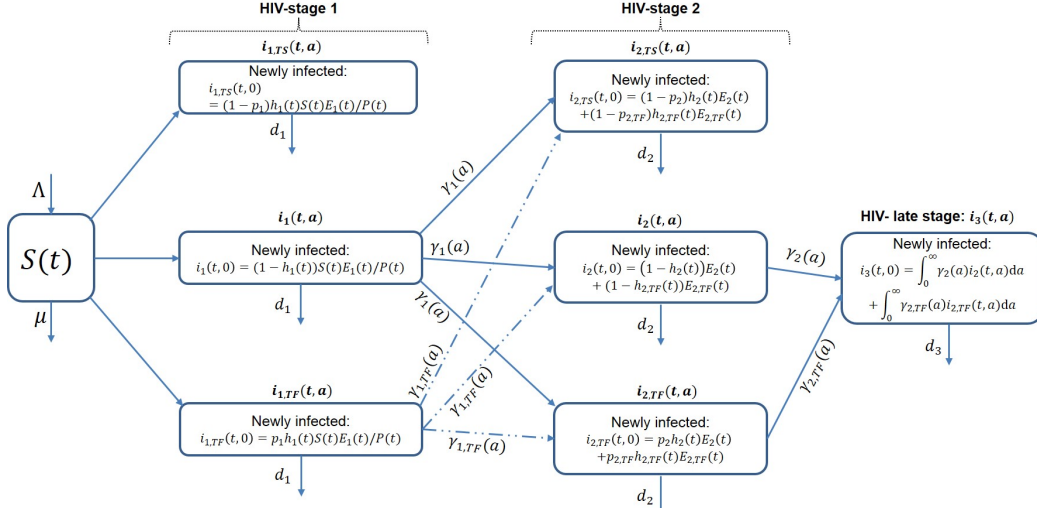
HIV-stage 1

HIV-stage 2

$\boldsymbol{i_{1,TS}(t,a)}$

Newly infected:
$i_{1,TS}(t,0)$
$= (1-p_1)h_1(t)S(t)E_1(t)/P(t)$

$d_1$

$\boldsymbol{i_{2,TS}(t,a)}$

Newly infected:
$i_{2,TS}(t,0) = (1-p_2)h_2(t)E_2(t)$
$+(1-p_{2,TF})h_{2,TF}(t)E_{2,TF}(t)$

$d_2$

$\Lambda$

$S(t)$

$\mu$

$\gamma_1(a)$

$\boldsymbol{i_1(t,a)}$

Newly infected:
$i_1(t,0) = (1-h_1(t))S(t)E_1(t)/P(t)$

$d_1$

$\gamma_1(a)$

$\gamma_1(a)$

$\boldsymbol{i_2(t,a)}$

Newly infected:
$i_2(t,0) = (1-h_2(t))E_2(t)$
$+ (1-h_{2,TF}(t))E_{2,TF}(t)$

$d_2$

$\gamma_2(a)$

HIV- late stage: $\boldsymbol{i_3(t,a)}$

Newly infected:
$i_3(t,0) = \int_0^\infty \gamma_2(a)i_2(t,a)\mathrm{d}a$
$+\int_0^\infty \gamma_{2,TF}(a)i_{2,TF}(t,a)\mathrm{d}a$

$d_3$

$\gamma_{1,TF}(a)$

$\gamma_{1,TF}(a)$

$\boldsymbol{i_{1,TF}(t,a)}$

Newly infected:
$i_{1,TF}(t,0) = p_1h_1(t)S(t)E_1(t)/P(t)$

$d_1$

$\gamma_{1,TF}(a)$

$\boldsymbol{i_{2,TF}(t,a)}$

Newly infected:
$i_{2,TF}(t,0) = p_2h_2(t)E_2(t)$
$+p_{2,TF}h_{2,TF}(t)E_{2,TF}(t)$

$\gamma_{2,TF}(a)$

$d_2$